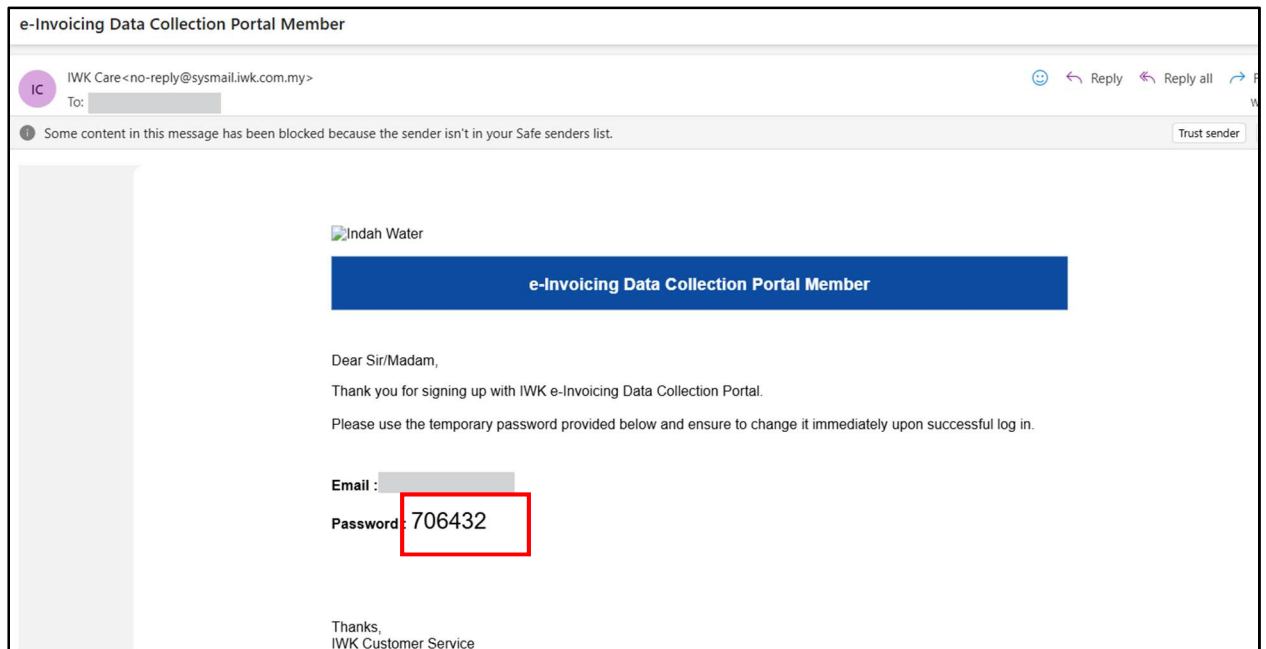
e-Invoicing Data Collection Portal Member

IC

IWK Care<no-reply@sysmail.iwk.com.my>
To:

Reply Reply all

Some content in this message has been blocked because the sender isn't in your Safe senders list.

Trust sender

Indah Water

e-Invoicing Data Collection Portal Member

Dear Sir/Madam,

Thank you for signing up with IWK e-Invoicing Data Collection Portal.

Please use the temporary password provided below and ensure to change it immediately upon successful log in.

Email :

Password : 706432

Thanks,
IWK Customer Service